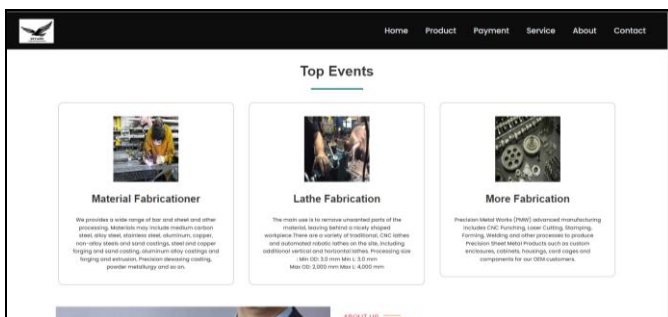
Home Product Payment Service About Contact

Top Events

Material Fabricationer

We provides a wide range of bar and sheet and other processing. Materials may include medium carbon steel, alloy steel, stainless steel, aluminum, copper, non-alloy steels and sand castings, steel and copper forging and sand casting, aluminum alloy castings and forging and extrusion. Precision dewaxing casting, powder metallurgy and so on.

Lathe Fabrication

The main use is to remove unwanted parts of the material, leaving behind a nicely shaped workpiece There are a variety of traditional, CNC lathes and automated robotic lathes on the site, including additional vertical and horizontal lathes. Processing size : Min OD: 3.0 mm Min L: 3.0 mm Max OD: 2,000 mm Max L: 4,000 mm

More Fabrication

Precision Metal Works (PMW) advanced manufacturing includes CNC Punching, Laser Cutting, Stamping, Forming, Welding and other processes to produce Precision Sheet Metal Products such as custom enclosures, cabinets, housings, card cages and components for our OEM customers.

ABOUT US